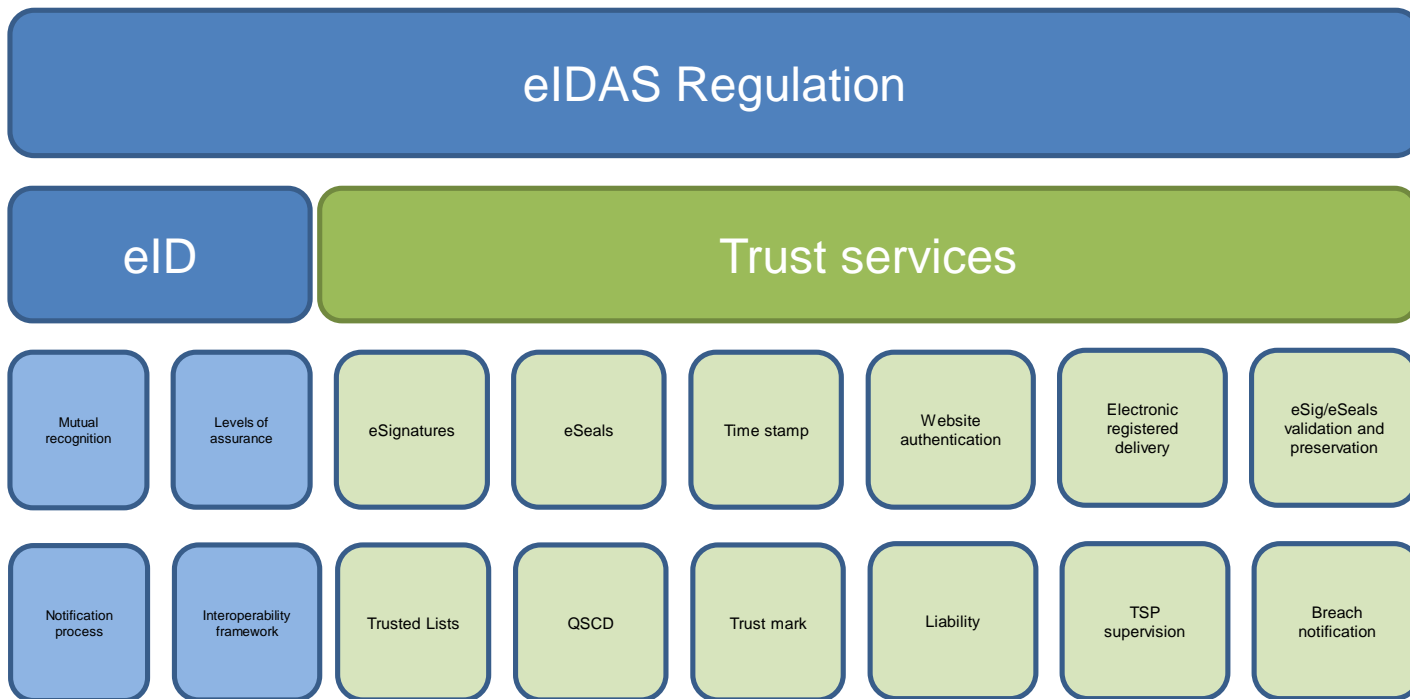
eIDAS Regulation

eID

Trust services

Mutual recognition

Levels of assurance

eSignatures

eSeals

Time stamp

Website authentication

Electronic registered delivery

eSig/eSeals validation and preservation

Notification process

Interoperability framework

Trusted Lists

QSCD

Trust mark

Liability

TSP supervision

Breach notification